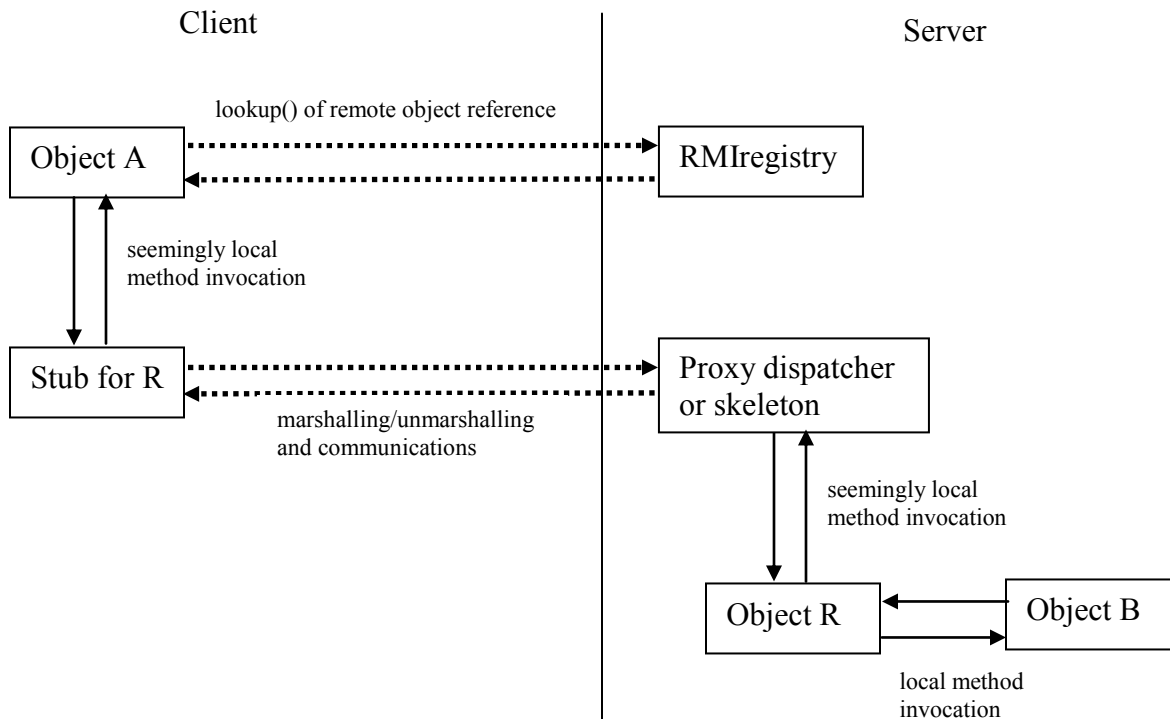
Client

Server

lookup() of remote object reference

Object A

RMIregistry

seemingly local method invocation

Stub for R

Proxy dispatcher or skeleton

marshalling/unmarshalling and communications

seemingly local method invocation

Object R

Object B

local method invocation